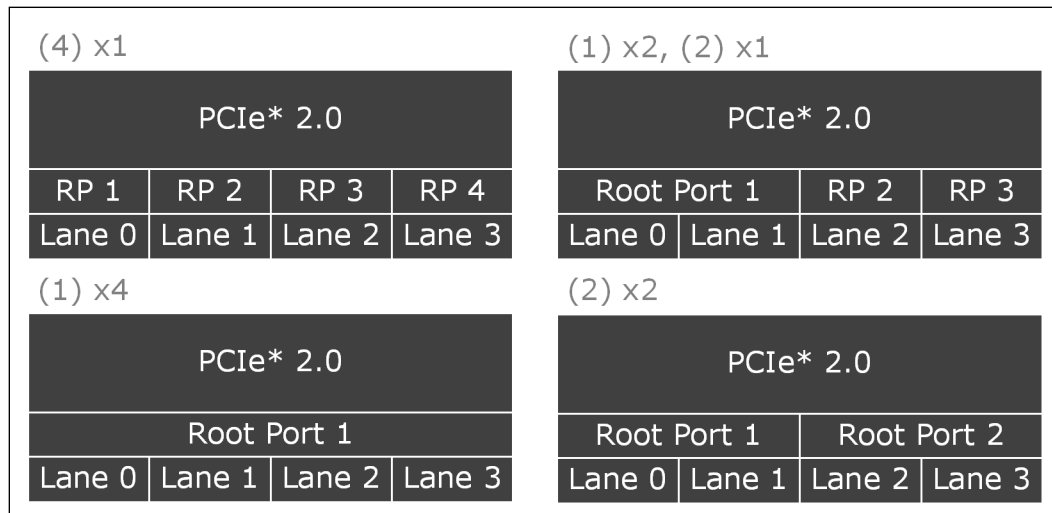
(4) x1

| PCIe* 2.0 | | | |
|---|---|---|---|
| RP 1 | RP 2 | RP 3 | RP 4 |
| Lane 0 | Lane 1 | Lane 2 | Lane 3 |

(1) x2, (2) x1

| PCIe* 2.0 | | | |
|---|---|---|---|
| Root Port 1 | | RP 2 | RP 3 |
| Lane 0 | Lane 1 | Lane 2 | Lane 3 |

(1) x4

| PCIe* 2.0 | | | |
|---|---|---|---|
| Root Port 1 | | | |
| Lane 0 | Lane 1 | Lane 2 | Lane 3 |

(2) x2

| PCIe* 2.0 | | | |
|---|---|---|---|
| Root Port 1 | | Root Port 2 | |
| Lane 0 | Lane 1 | Lane 2 | Lane 3 |